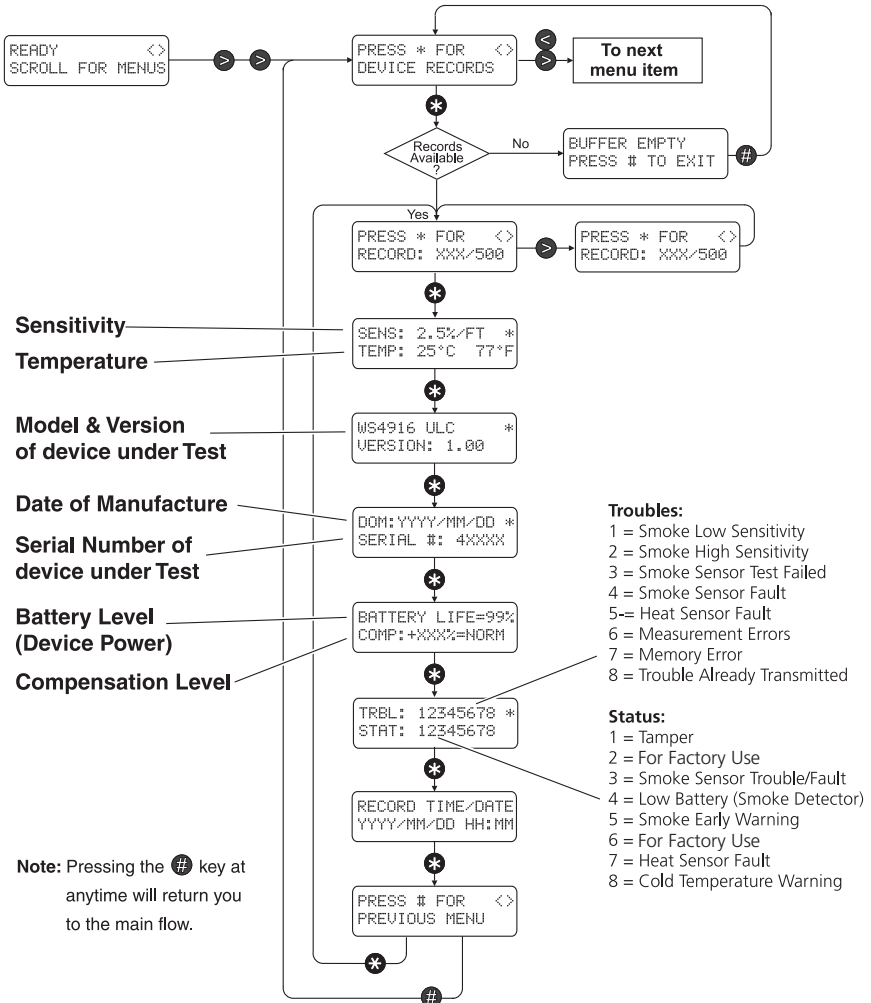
READY <>
SCROLL FOR MENUS

>

>

PRESS * FOR <>
DEVICE RECORDS

<

>

To next menu item

*

Records Available ?

No

BUFFER EMPTY
PRESS # TO EXIT

#

Yes

PRESS * FOR <>
RECORD: XXX/500

>

PRESS * FOR <>
RECORD: XXX/500

*

Sensitivity

Temperature

SENS: 2.5%/FT *
TEMP: 25°C 77°F

*

Model & Version of device under Test

WS4916 ULC *
VERSION: 1.00

*

Date of Manufacture

Serial Number of device under Test

DOM:YYYY/MM/DD *
SERIAL #: 4XXXX

*

Battery Level (Device Power)

Compensation Level

BATTERY LIFE=99%
COMP:+XXX%=NORM

*

TRBL: 12345678 *
STAT: 12345678

*

RECORD TIME/DATE
YYYY/MM/DD HH:MM

*

PRESS # FOR <>
PREVIOUS MENU

*

#

Troubles:
1 = Smoke Low Sensitivity
2 = Smoke High Sensitivity
3 = Smoke Sensor Test Failed
4 = Smoke Sensor Fault
5-= Heat Sensor Fault
6 = Measurement Errors
7 = Memory Error
8 = Trouble Already Transmitted

Status:
1 = Tamper
2 = For Factory Use
3 = Smoke Sensor Trouble/Fault
4 = Low Battery (Smoke Detector)
5 = Smoke Early Warning
6 = For Factory Use
7 = Heat Sensor Fault
8 = Cold Temperature Warning

Note: Pressing the # key at anytime will return you to the main flow.